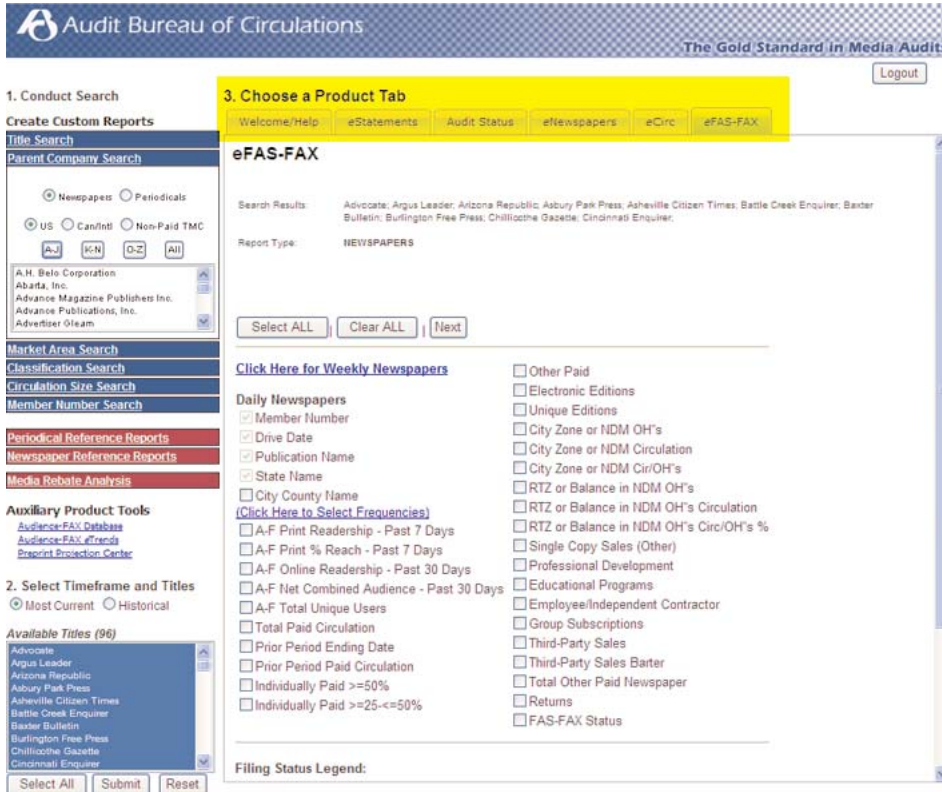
Audit Bureau of Circulations

The Gold Standard in Media Audits

Logout

1. Conduct Search

Create Custom Reports

Title Search

Parent Company Search

Newspapers Periodicals

US Can/Intl Non-Paid TMC

A-J K-N O-Z All

A.H. Belo Corporation
Abarta, Inc.
Advance Magazine Publishers Inc.
Advance Publications, Inc.
Advertiser Gleam

Market Area Search

Classification Search

Circulation Size Search

Member Number Search

Periodical Reference Reports

Newspaper Reference Reports

Media Rebate Analysis

Auxiliary Product Tools

Audience-FAX Database
Audience-FAX eTrends
Preprint Projection Center

2. Select Timeframe and Titles

Most Current Historical

Available Titles (96)

Advocate
Argus Leader
Arizona Republic
Asbury Park Press
Asheville Citizen Times
Battle Creek Enquirer
Baxter Bulletin
Burlington Free Press
Chillicothe Gazette
Cincinnati Enquirer

Select All Submit Reset

3. Choose a Product Tab

Welcome/Help eStatements Audit Status eNewspapers eCirc eFAS-FAX

eFAS-FAX

Search Results: Advocate; Argus Leader; Arizona Republic; Asbury Park Press; Asheville Citizen Times; Battle Creek Enquirer; Baxter Bulletin; Burlington Free Press; Chillicothe Gazette; Cincinnati Enquirer;

Report Type: NEWSPAPERS

Select ALL | Clear ALL | Next

Click Here for Weekly Newspapers

Daily Newspapers
Member Number
Drive Date
Publication Name
State Name
City County Name
(Click Here to Select Frequencies)
A-F Print Readership - Past 7 Days
A-F Print % Reach - Past 7 Days
A-F Online Readership - Past 30 Days
A-F Net Combined Audience - Past 30 Days
A-F Total Unique Users
Total Paid Circulation
Prior Period Ending Date
Prior Period Paid Circulation
Individually Paid >=50%
Individually Paid >=25-<=50%

Other Paid
Electronic Editions
Unique Editions
City Zone or NDM OH"s
City Zone or NDM Circulation
City Zone or NDM Cir/OH"s
RTZ or Balance in NDM OH"s
RTZ or Balance in NDM OH"s Circulation
RTZ or Balance in NDM OH"s Circ/OH"s %
Single Copy Sales (Other)
Professional Development
Educational Programs
Employee/Independent Contractor
Group Subscriptions
Third-Party Sales
Third-Party Sales Barter
Total Other Paid Newspaper
Returns
FAS-FAX Status

Filing Status Legend: